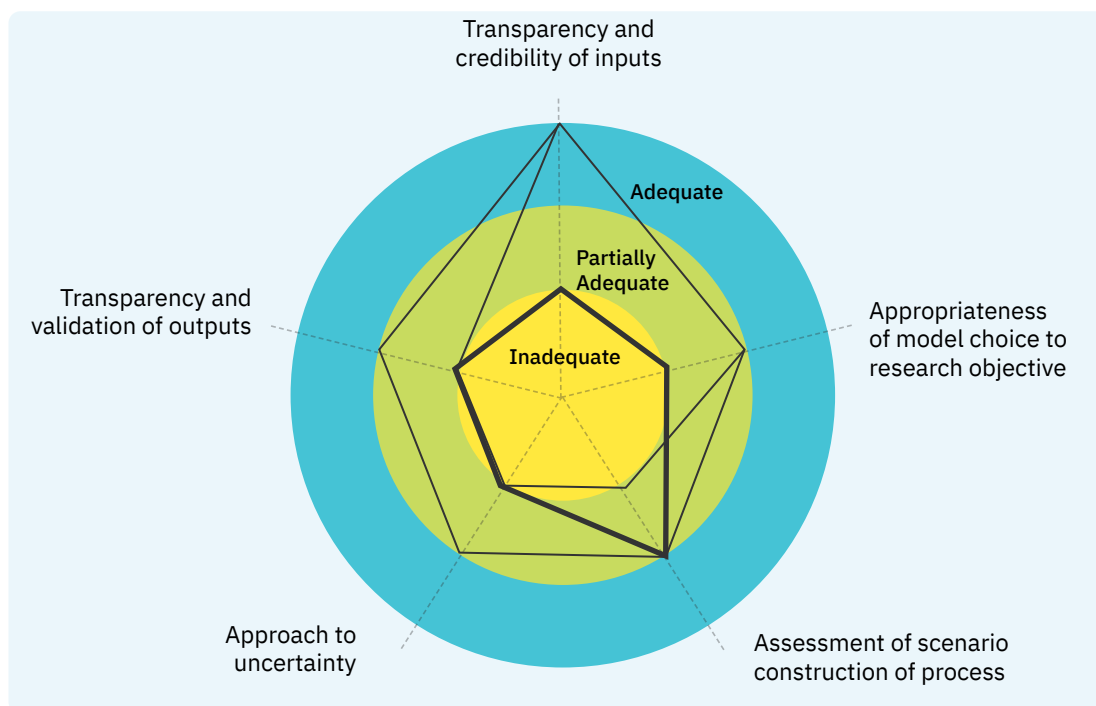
Transparency and credibility of inputs

Adequate

Partially Adequate

Transparency and validation of outputs

Inadequate

Appropriateness of model choice to research objective

Approach to uncertainty

Assessment of scenario construction of process